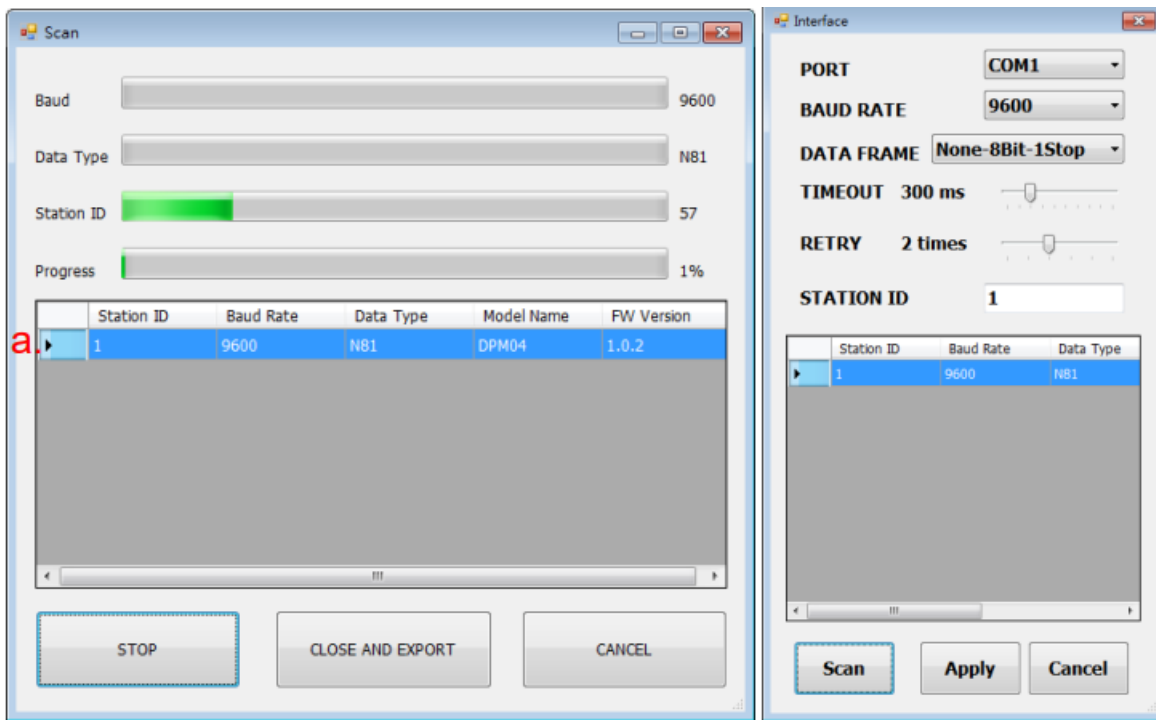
Scan

Baud 9600

Data Type N81

Station ID 57

Progress 1%

| | Station ID | Baud Rate | Data Type | Model Name | FW Version |
|---|---|---|---|---|---|
| a. | 1 | 9600 | N81 | DPM04 | 1.0.2 |

STOP CLOSE AND EXPORT CANCEL

Interface

PORT COM1

BAUD RATE 9600

DATA FRAME None-8Bit-1Stop

TIMEOUT 300 ms

RETRY 2 times

STATION ID 1

| | Station ID | Baud Rate | Data Type |
|---|---|---|---|
| | 1 | 9600 | N81 |

Scan Apply Cancel